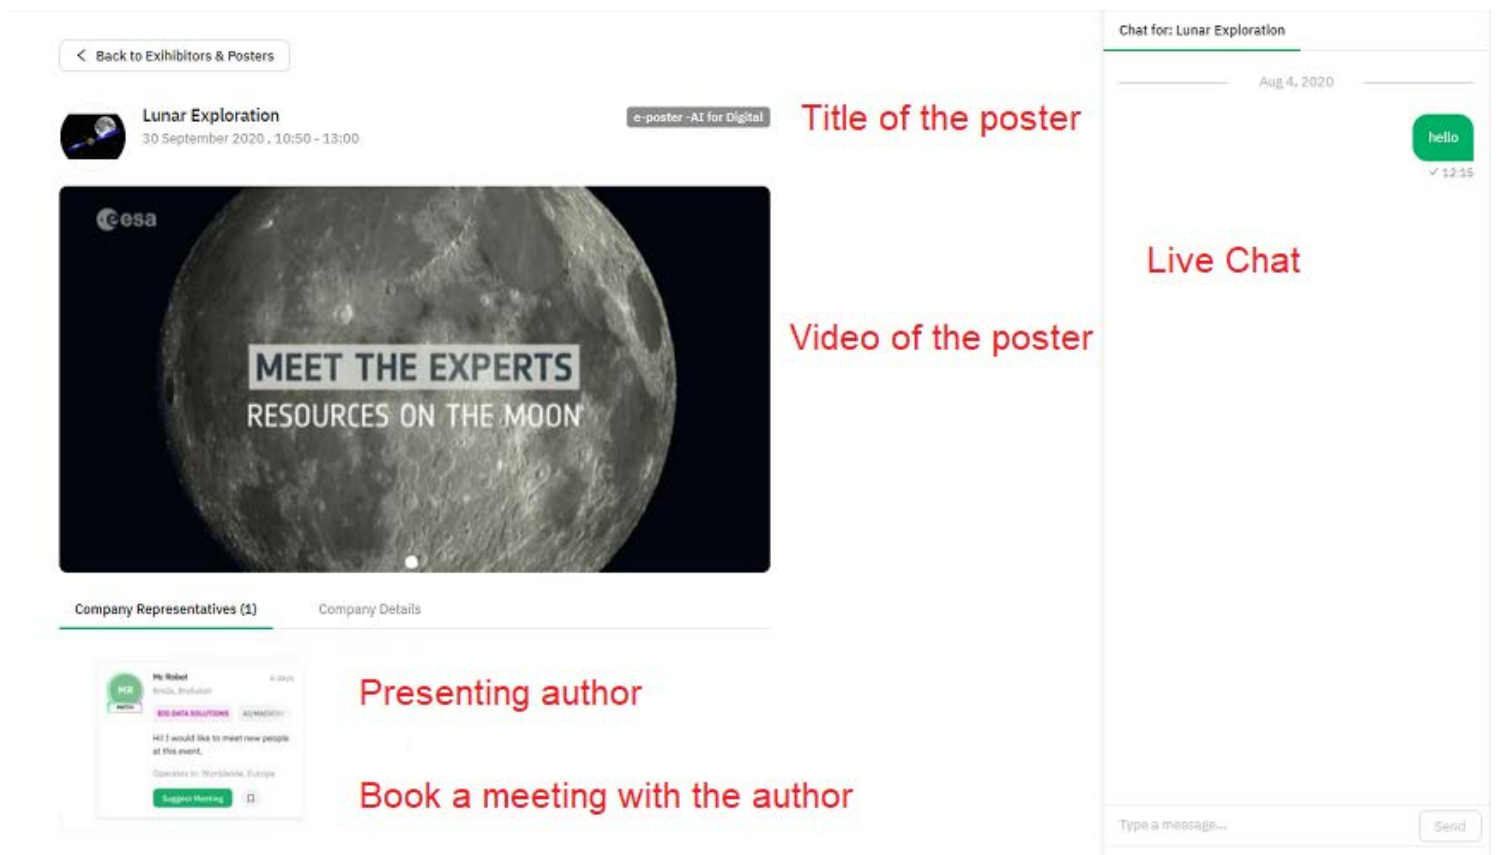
Back to Exhibitors & Posters

Lunar Exploration
30 September 2020 , 10:50 - 13:00

e-poster -AI for Digital

Title of the poster

esa

MEET THE EXPERTS
RESOURCES ON THE MOON

Video of the poster

Company Representatives (1)
Company Details

MR
Mr Robot
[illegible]
4 days
B2B DATA SOLUTIONS
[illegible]
Hi! I would like to meet new people at this event.
Operates in: Worldwide, Europe
Suggest Meeting

Presenting author

Book a meeting with the author

Chat for: Lunar Exploration

Aug 4, 2020

hello
✓ 12:16

Live Chat

Type a message...
Send